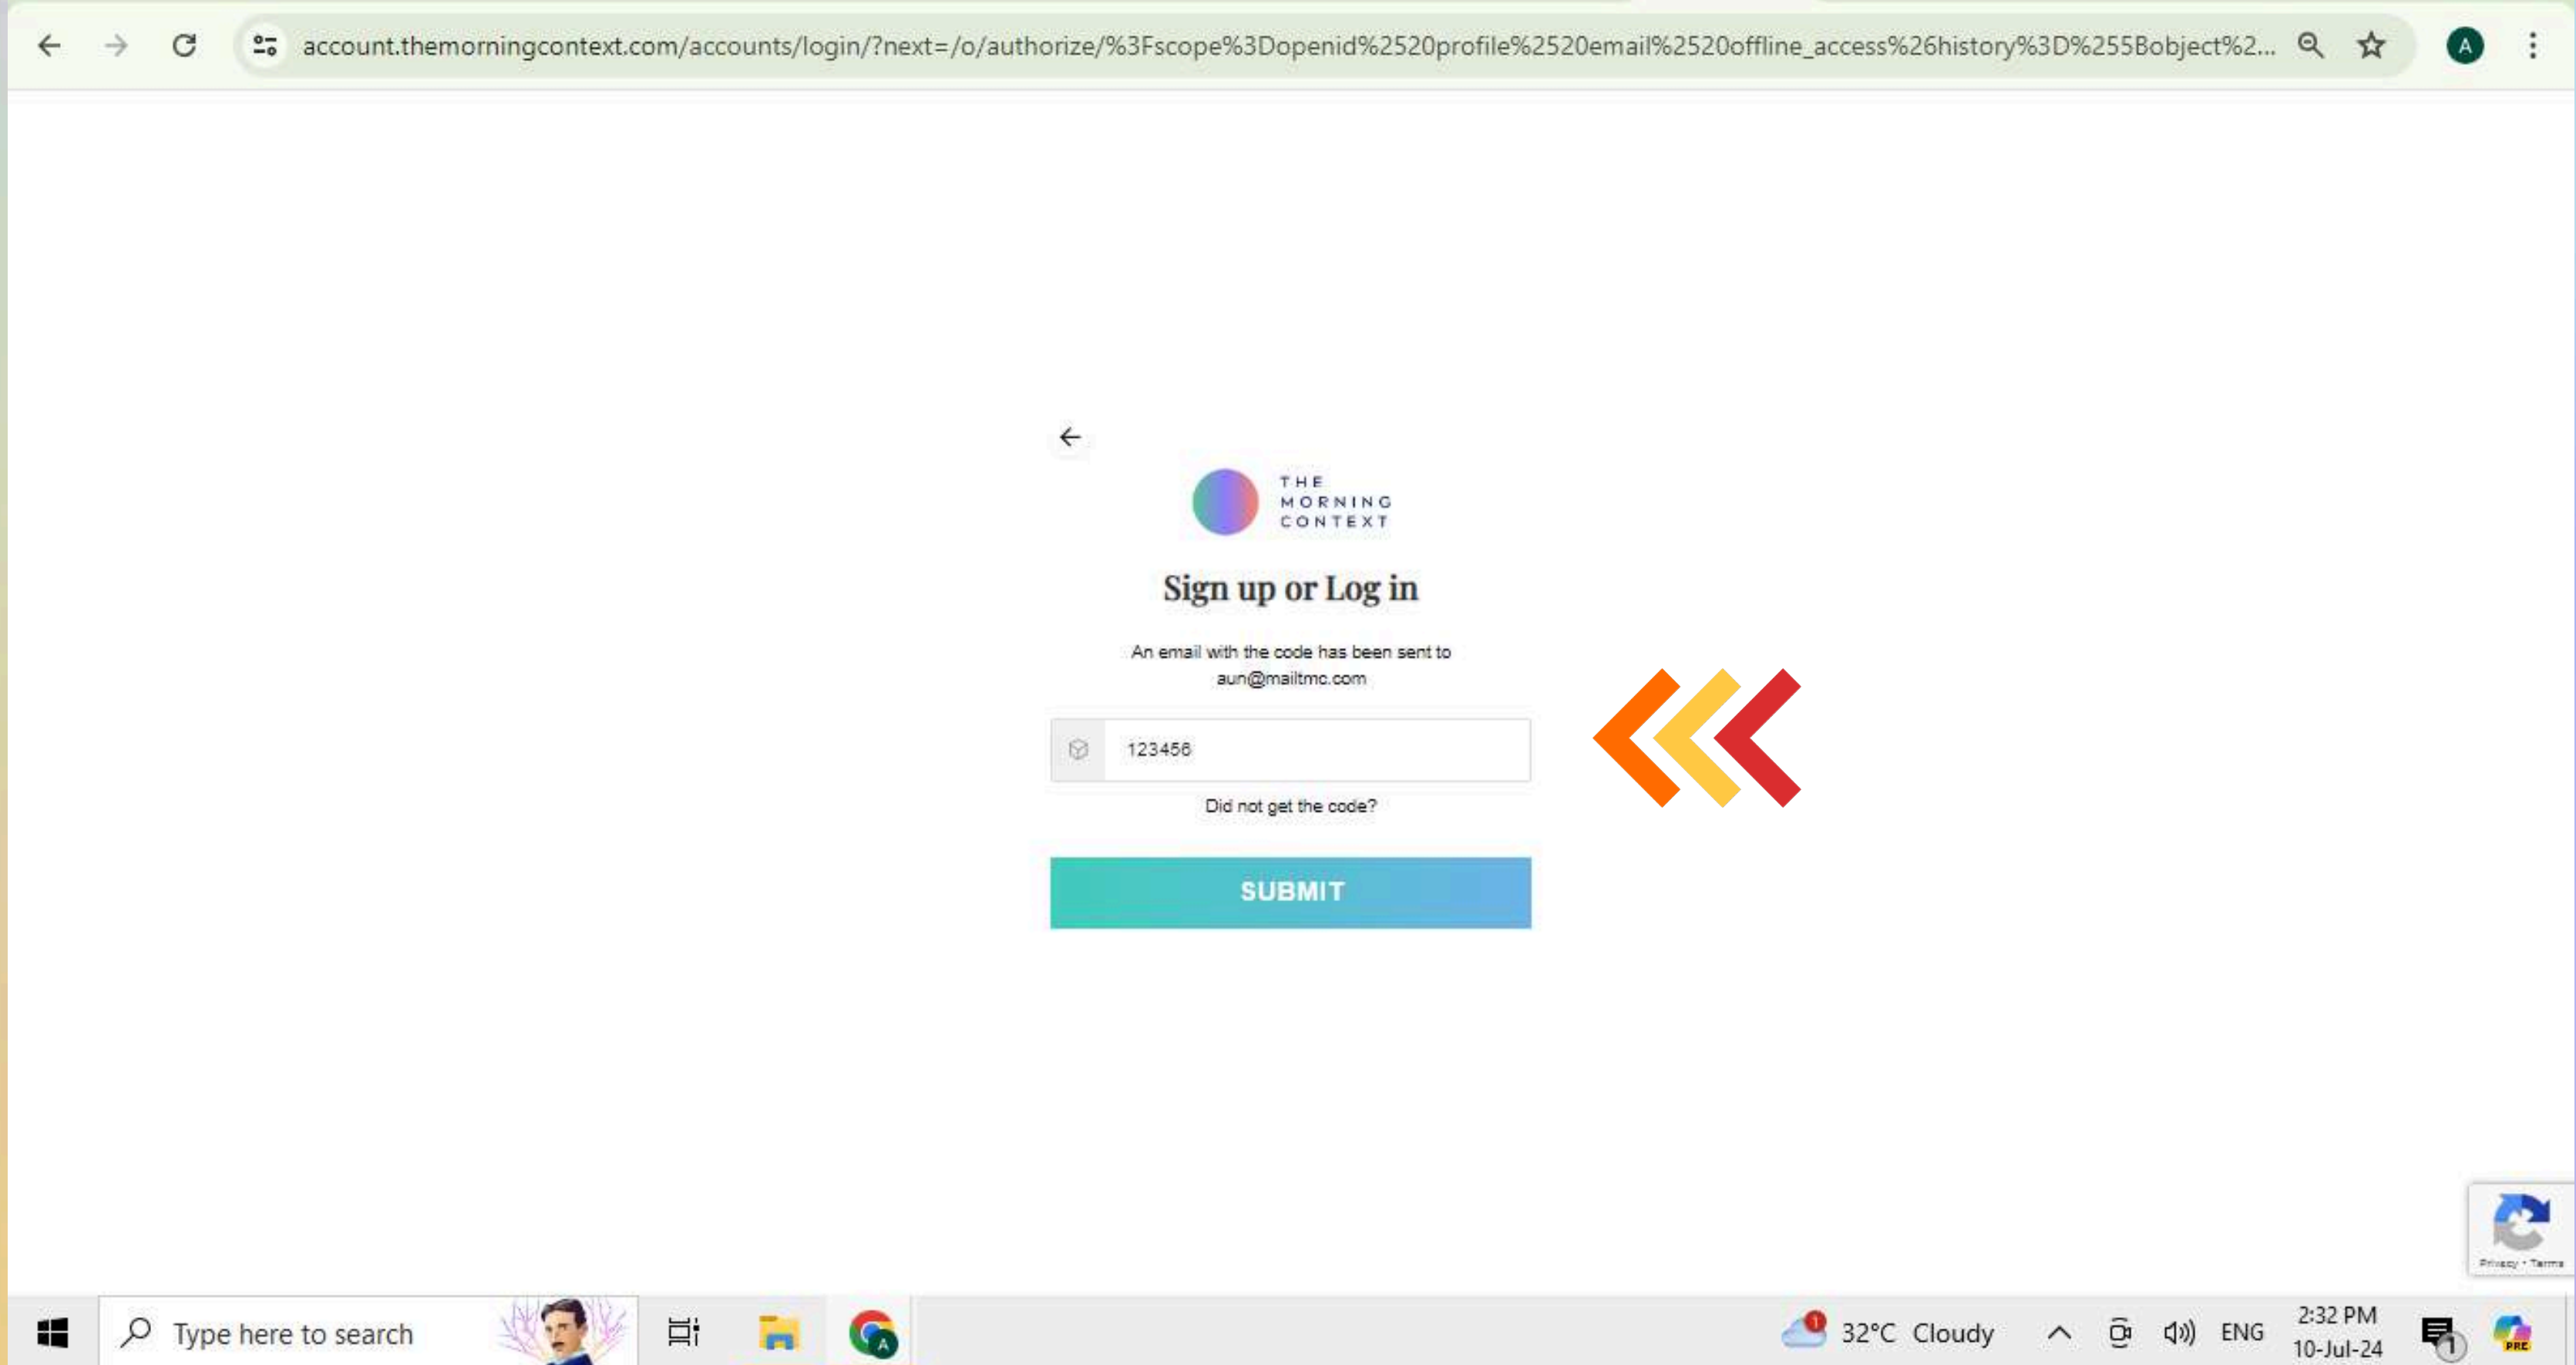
account.themorningcontext.com/accounts/login/?next=/o/authorize/%3Fscope%3Dopenid%2520profile%2520email%2520offline_access%26history%3D%255Bobject%2...

A

THE MORNING CONTEXT

Sign up or Log in

An email with the code has been sent to aun@mailtmc.com

123456

Did not get the code?

SUBMIT

Privacy - Terms

Type here to search

1

32°C Cloudy

ENG

2:32 PM
10-Jul-24

1